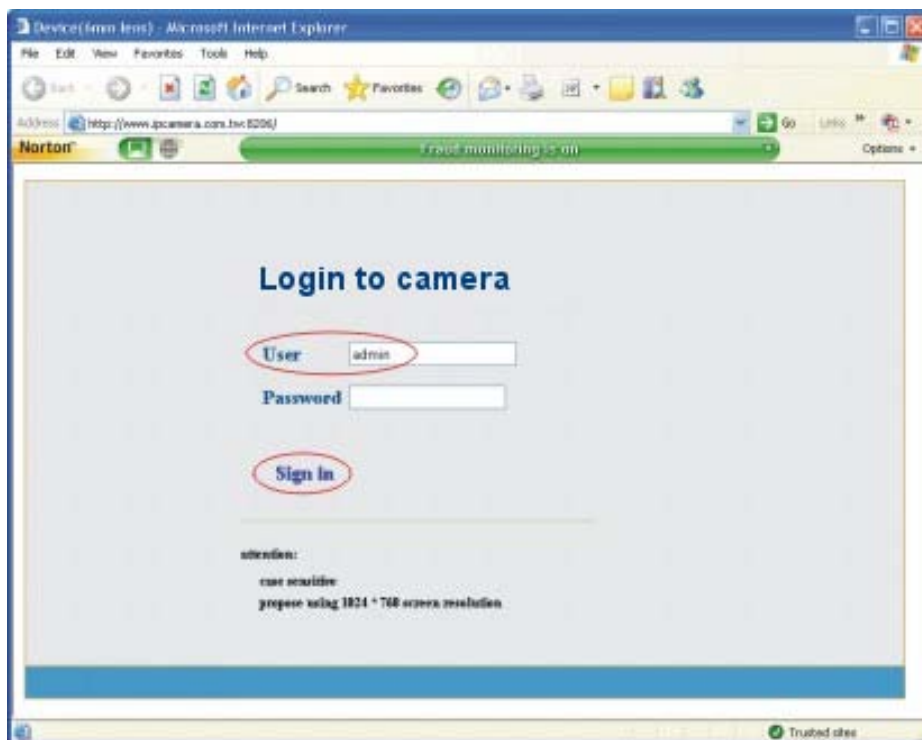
Device(6mm lens) - Microsoft Internet Explorer

File Edit View Favorites Tools Help

Back Search Favorites

Address http://www.ipcamera.com.tw:8206/ Go Links

Norton Fraud monitoring is on Options

Login to camera

User admin

Password

Sign in

attention:

case sensitive

propose using 1024 * 768 screen resolution

Trusted sites